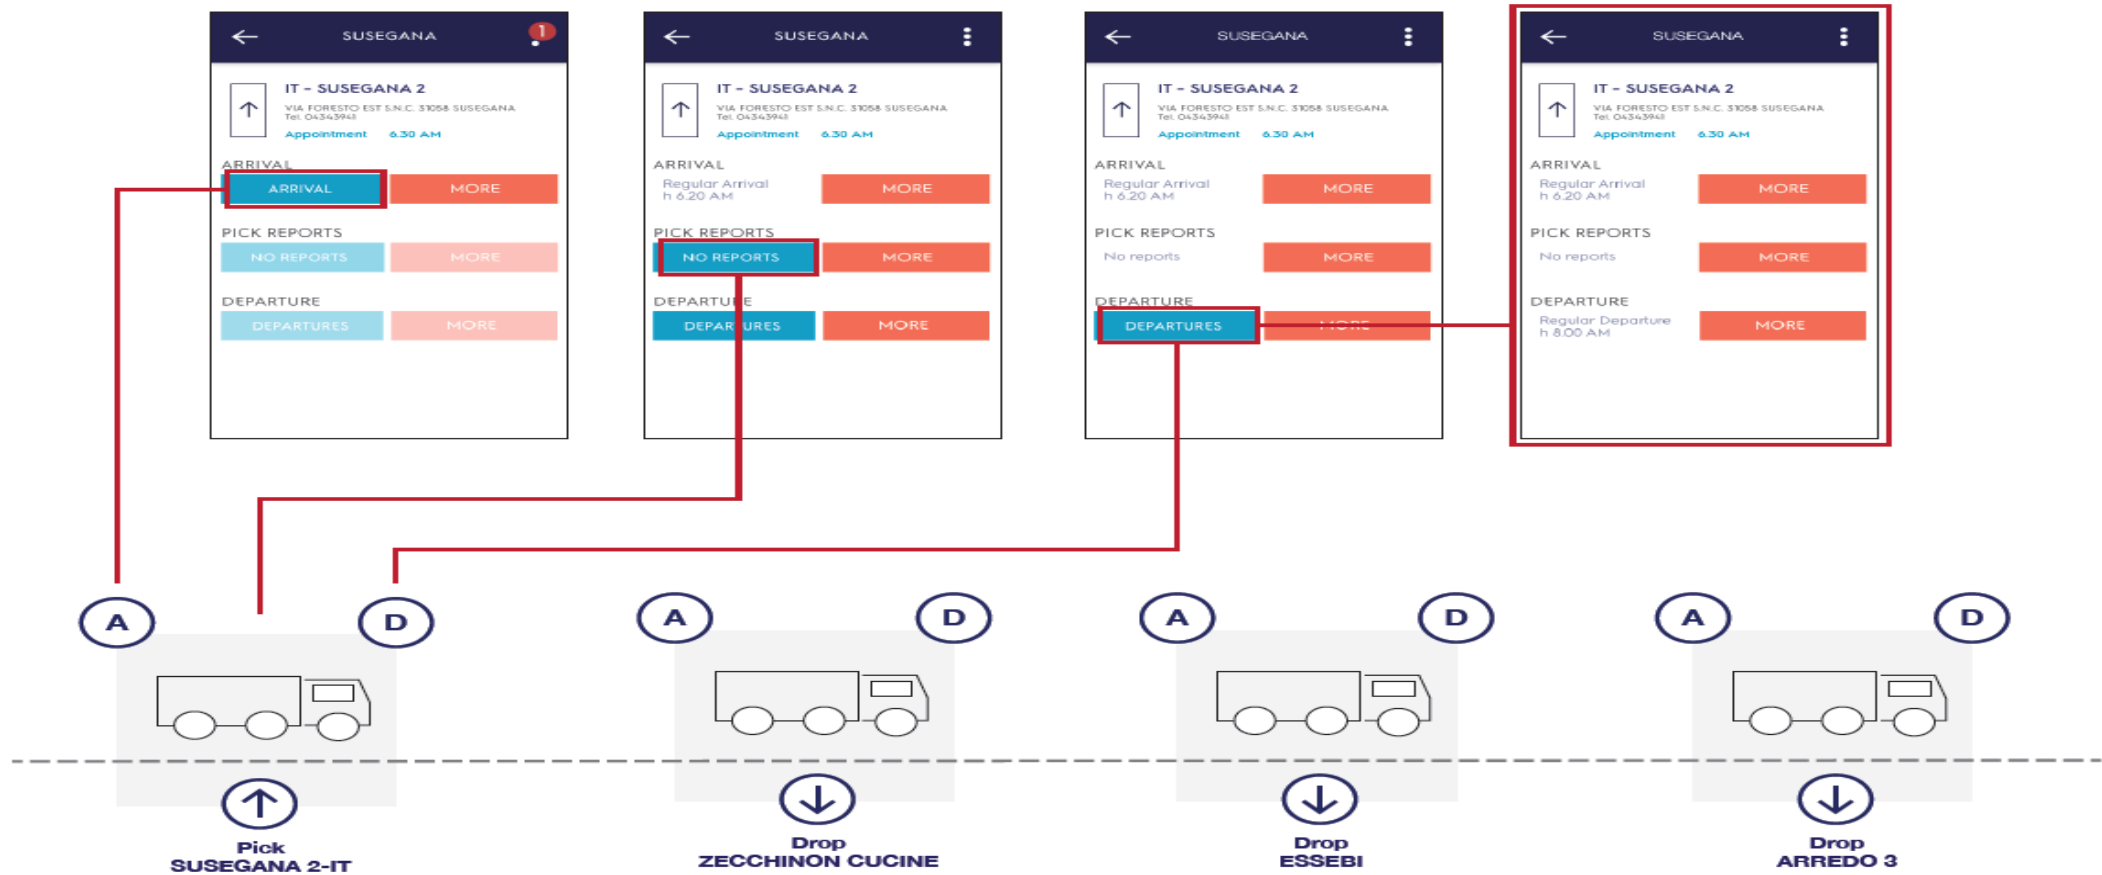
SUSEGANA

1

IT - SUSEGANA 2
VIA FORESTO EST S.N.C. 31058 SUSEGANA
Tel. 04343941
Appointment 6.30 AM

ARRIVAL
ARRIVAL
MORE

PICK REPORTS
NO REPORTS
MORE

DEPARTURE
DEPARTURES
MORE

SUSEGANA

IT - SUSEGANA 2
VIA FORESTO EST S.N.C. 31058 SUSEGANA
Tel. 04343941
Appointment 6.30 AM

ARRIVAL
Regular Arrival
h 6.20 AM
MORE

PICK REPORTS
NO REPORTS
MORE

DEPARTURE
DEPARTURES
MORE

SUSEGANA

IT - SUSEGANA 2
VIA FORESTO EST S.N.C. 31058 SUSEGANA
Tel. 04343941
Appointment 6.30 AM

ARRIVAL
Regular Arrival
h 6.20 AM
MORE

PICK REPORTS
No reports
MORE

DEPARTURE
DEPARTURES
MORE

SUSEGANA

IT - SUSEGANA 2
VIA FORESTO EST S.N.C. 31058 SUSEGANA
Tel. 04343941
Appointment 6.30 AM

ARRIVAL
Regular Arrival
h 6.20 AM
MORE

PICK REPORTS
No reports
MORE

DEPARTURE
Regular Departure
h 8.00 AM
MORE

A
D
Pick
SUSEGANA 2-IT

A
D
Drop
ZECCHINON CUCINE

A
D
Drop
ESSEBI

A
D
Drop
ARREDO 3